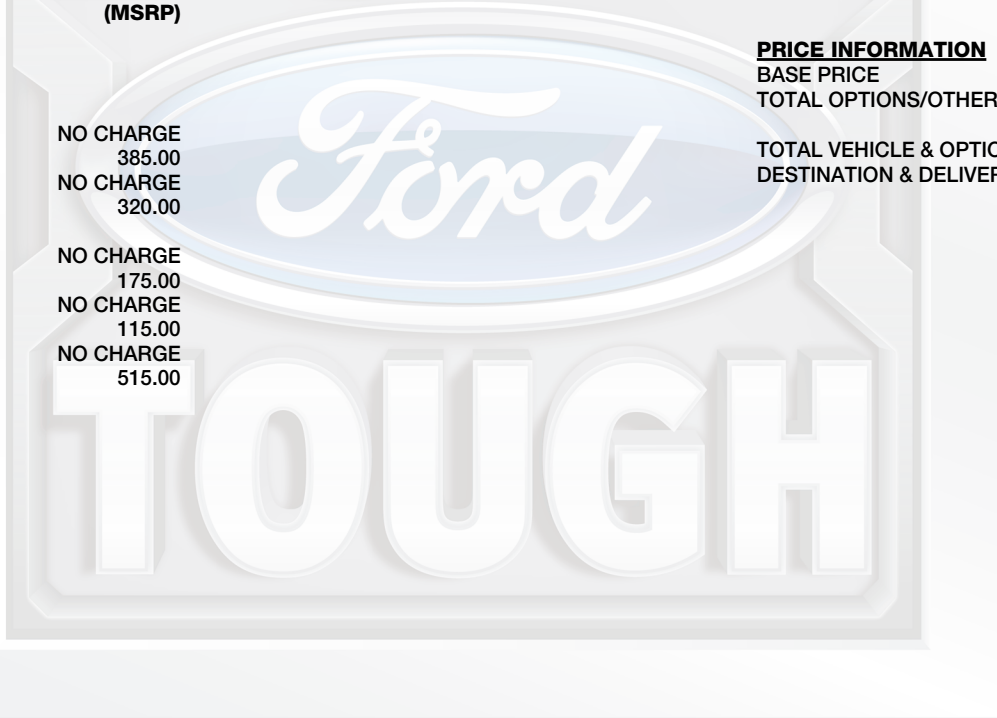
(MSRP)

NO CHARGE
385.00
NO CHARGE
320.00

NO CHARGE
175.00
NO CHARGE
115.00
NO CHARGE
515.00

Ford

TOUGH

PRICE INFORMATION
BASE PRICE
TOTAL OPTIONS/OTHER

TOTAL VEHICLE & OPTIO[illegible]
DESTINATION & DELIVER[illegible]